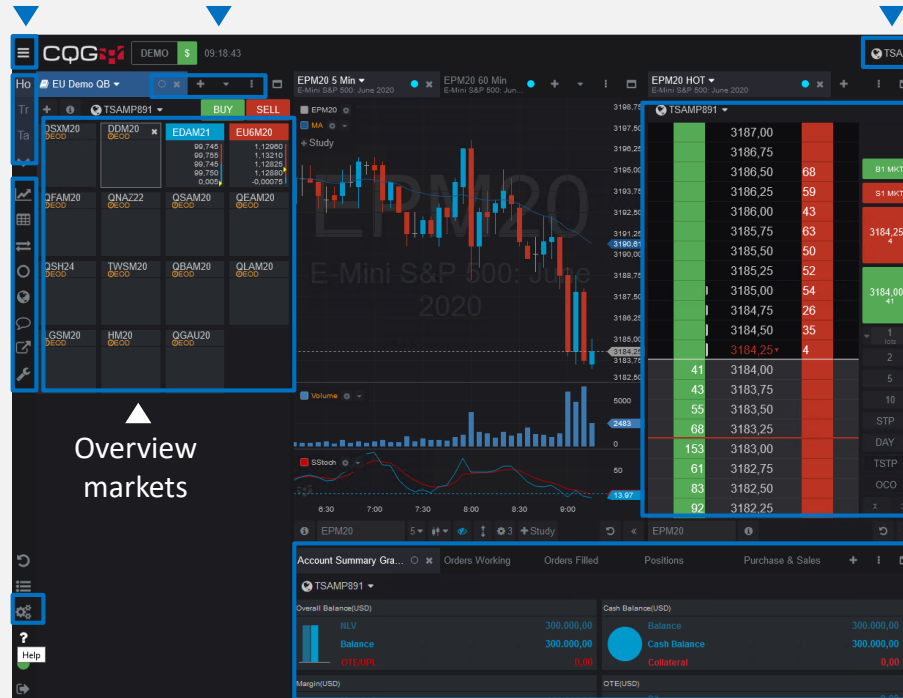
CQG DEMO $ 09:18:43

TSA

Ho
Tr
Ta

EU Demo QB

TSAMP891 BUY SELL

DSXM20 EOD
DDM20 EOD
EDAM21
99,745
99,755
99,745
99,750
0,005
EU6M20
1,12960
1,13210
1,12825
1,12880
-0,00075

QFAM20 EOD
QNAZ22 EOD
QSAM20 EOD
QEAM20 EOD

QSH24 EOD
TWSM20 EOD
QBAM20 EOD
QLAM20 EOD

LGSM20 EOD
HM20 EOD
QGAU20 EOD

Overview markets

Help

EPM20 5 Min
E-Mini S&P 500: June 2020
EPM20 60 Min
E-Mini S&P 500: Jun...

EPM20
MA
+ Study

EPM20
E-Mini S&P 500: June 2020

3198,75
3197,50
3196,25
3195,00
3193,75
3192,50
3191,25
3190,61
3190,00
3188,75
3187,50
3186,25
3185,00
3184,25
3183,75
3182,50

Volume
5000
2483
0

SStoch
50
13,97

6:30 7:00 7:30 8:00 8:30 9:00

EPM20 5 + Study

EPM20 HOT
E-Mini S&P 500: June 2020

TSAMP891

| | 3187,00 | |
|---|---|---|
| | 3186,75 | |
| | 3186,50 | 68 |
| | 3186,25 | 59 |
| | 3186,00 | 43 |
| | 3185,75 | 63 |
| | 3185,50 | 50 |
| | 3185,25 | 52 |
| | 3185,00 | 54 |
| | 3184,75 | 26 |
| | 3184,50 | 35 |
| | 3184,25 | 4 |
| 41 | 3184,00 | |
| 43 | 3183,75 | |
| 55 | 3183,50 | |
| 68 | 3183,25 | |
| 153 | 3183,00 | |
| 61 | 3182,75 | |
| 83 | 3182,50 | |
| 92 | 3182,25 | |

B1 MKT
S1 MKT
3184,25
4
3184,00
41
1
lots
2
5
10
STP
DAY
TSTP
OCO

EPM20

Account Summary Gra... Orders Working Orders Filled Positions Purchase & Sales

TSAMP891

Overall Balance(USD)
NLV 300.000,00
Balance 300.000,00
OTE/UPL 0,00

Cash Balance(USD)
Balance 300.000,00
Cash Balance 300.000,00
Collateral 0,00

Margin(USD)
OTE(USD)